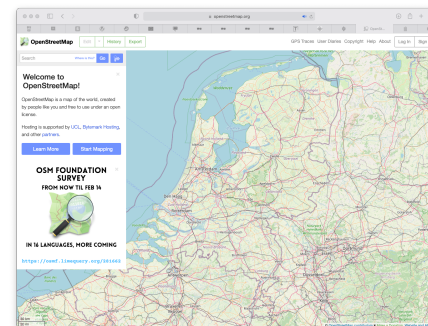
openstreetmap.org

OpenStreetMap

Edit

History

Export

GPS Traces

User Diaries

Copyright

Help

About

Log In

Sign

Search

Where is this?

Go

Welcome to OpenStreetMap!

OpenStreetMap is a map of the world, created by people like you and free to use under an open license.

Hosting is supported by UCL, Bytemark Hosting, and other partners.

Learn More

Start Mapping

OSM FOUNDATION SURVEY

FROM NOW TIL FEB 14

IN 16 LANGUAGES, MORE COMING

https://osmf.limesurvey.org/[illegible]